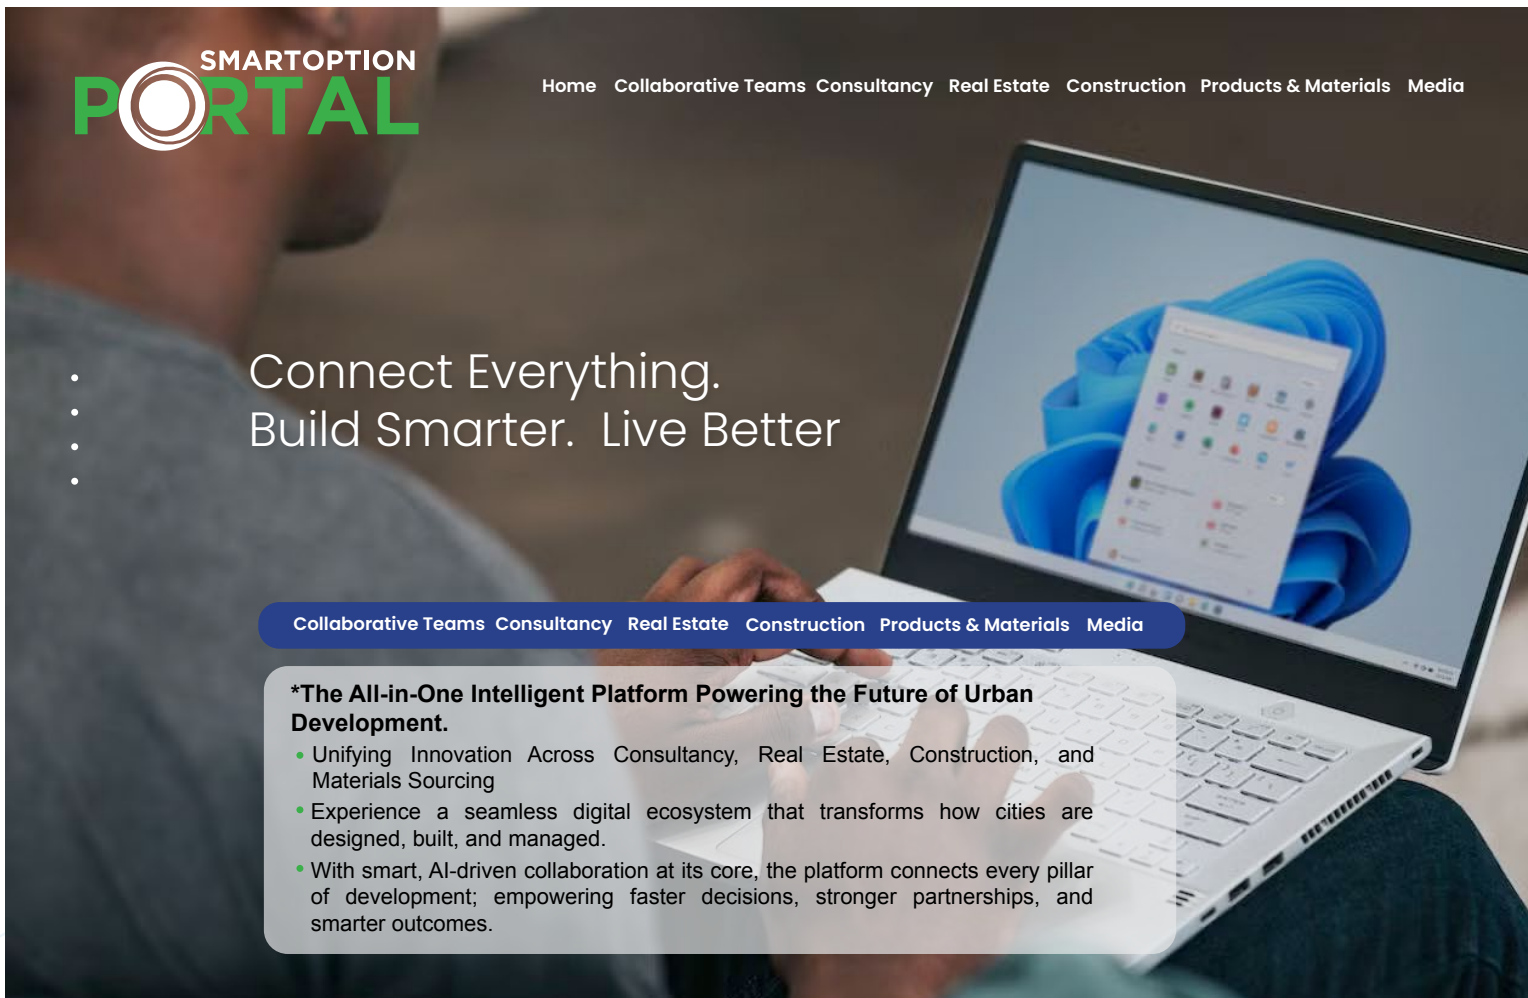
SMARTOPTION PORTAL

Home Collaborative Teams Consultancy Real Estate Construction Products & Materials Media

Connect Everything.
Build Smarter. Live Better

Collaborative Teams Consultancy Real Estate Construction Products & Materials Media

*The All-in-One Intelligent Platform Powering the Future of Urban Development.

- Unifying Innovation Across Consultancy, Real Estate, Construction, and Materials Sourcing
- Experience a seamless digital ecosystem that transforms how cities are designed, built, and managed.
- With smart, AI-driven collaboration at its core, the platform connects every pillar of development; empowering faster decisions, stronger partnerships, and smarter outcomes.